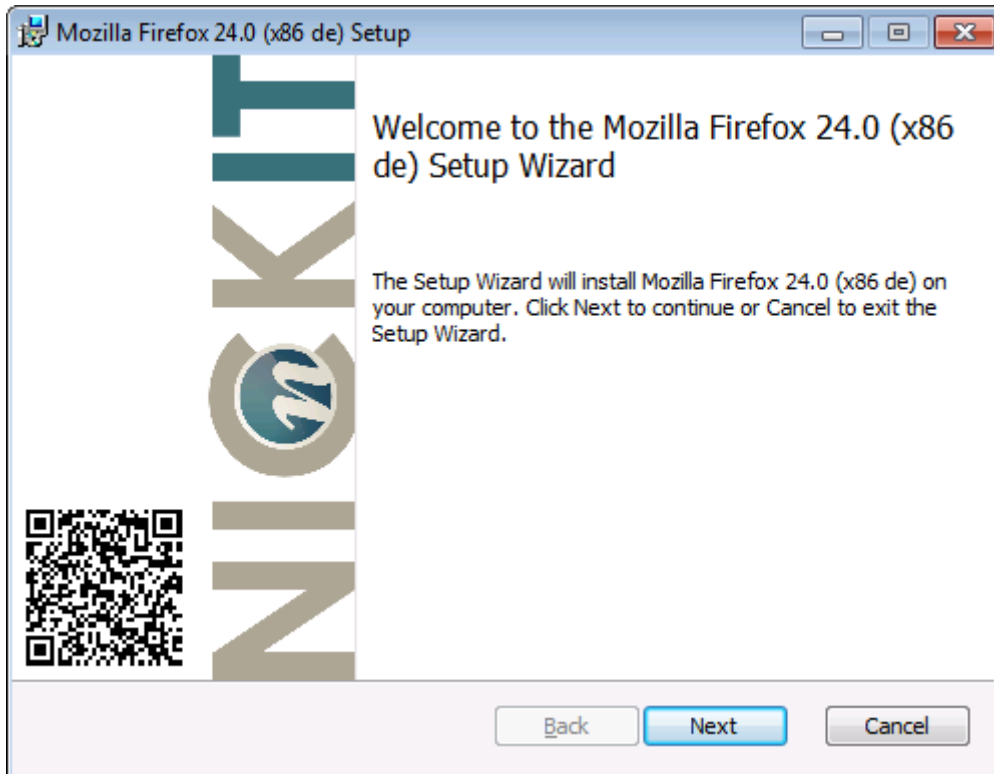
Mozilla Firefox 24.0 (x86 de) Setup

NICKIT

Welcome to the Mozilla Firefox 24.0 (x86 de) Setup Wizard

The Setup Wizard will install Mozilla Firefox 24.0 (x86 de) on your computer. Click Next to continue or Cancel to exit the Setup Wizard.

Back Next Cancel